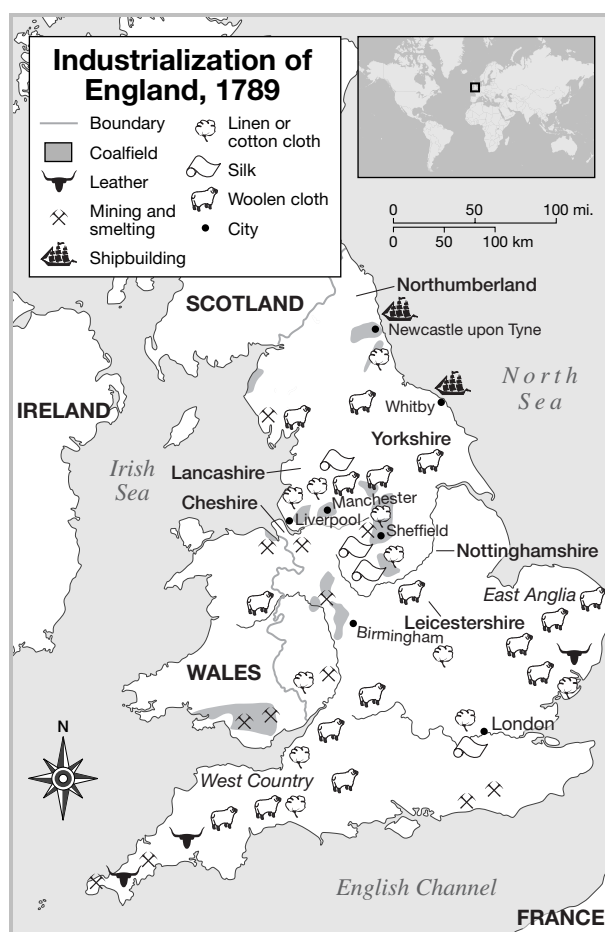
Industrialization of England, 1789

Boundary
Coalfield
Leather
Mining and smelting
Shipbuilding
Linen or cotton cloth
Silk
Woolen cloth
City

0 50 100 mi.
0 50 100 km

SCOTLAND
Northumberland
Newcastle upon Tyne
North Sea
Whitby
IRELAND
Yorkshire
Irish Sea
Lancashire
Manchester
Cheshire
Liverpool
Sheffield
Nottinghamshire
East Anglia
Leicestershire
Birmingham
WALES
N
London
West Country
English Channel
FRANCE